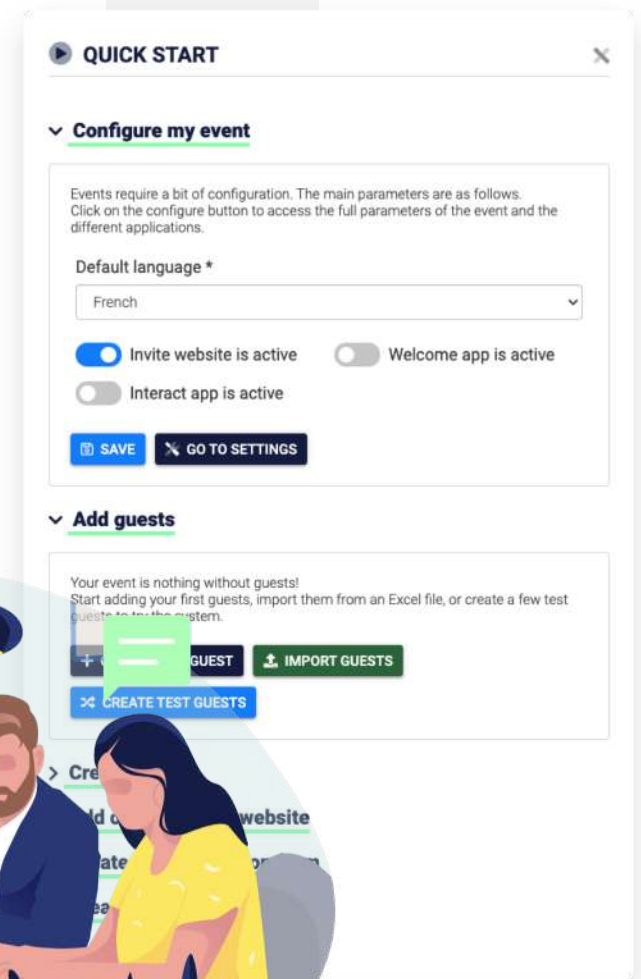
QUICK START

Configure my event

Events require a bit of configuration. The main parameters are as follows. Click on the configure button to access the full parameters of the event and the different applications.

Default language *

French

Invite website is active

Welcome app is active

Interact app is active

SAVE

GO TO SETTINGS

Add guests

Your event is nothing without guests! Start adding your first guests, import them from an Excel file, or create a few test guests to try the system.

+ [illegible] GUEST

IMPORT GUESTS

CREATE TEST GUESTS

Cre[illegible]

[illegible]ld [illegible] website

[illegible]ate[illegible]

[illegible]ea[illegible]